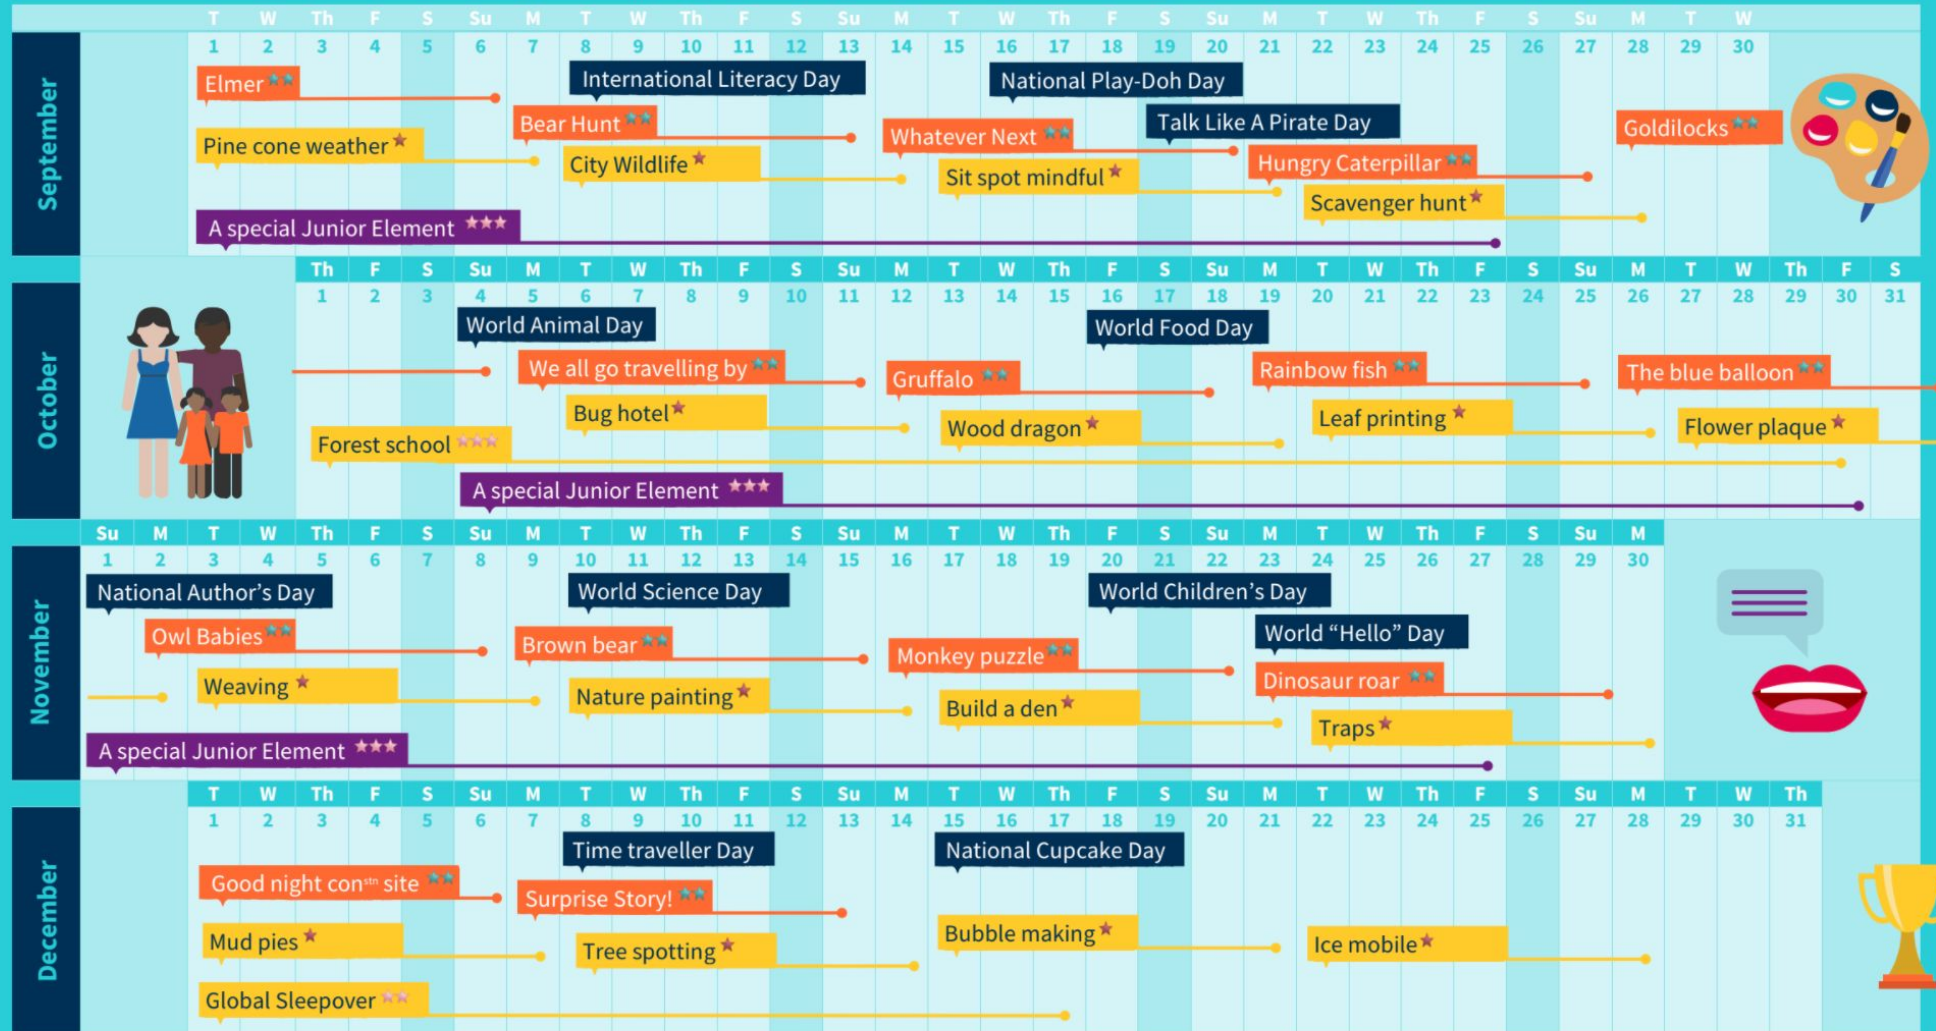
September

| T | W | Th | F | S | Su | M | T | W | Th | F | S | Su | M | T | W | Th | F | S | Su | M | T | W | Th | F | S | Su | M | T | W |
|---|---|---|---|---|---|---|---|---|---|---|---|---|---|---|---|---|---|---|---|---|---|---|---|---|---|---|---|---|---|
| 1 | 2 | 3 | 4 | 5 | 6 | 7 | 8 | 9 | 10 | 11 | 12 | 13 | 14 | 15 | 16 | 17 | 18 | 19 | 20 | 21 | 22 | 23 | 24 | 25 | 26 | 27 | 28 | 29 | 30 |

Elmer ★★
International Literacy Day
National Play-Doh Day
Bear Hunt ★★
Pine cone weather ★
Whatever Next ★★
Talk Like A Pirate Day
Goldilocks ★★
City Wildlife ★
Hungry Caterpillar ★★
Sit spot mindful ★
Scavenger hunt ★
A special Junior Element ★★★

October

| Th | F | S | Su | M | T | W | Th | F | S | Su | M | T | W | Th | F | S | Su | M | T | W | Th | F | S | Su | M | T | W | Th | F | S |
|---|---|---|---|---|---|---|---|---|---|---|---|---|---|---|---|---|---|---|---|---|---|---|---|---|---|---|---|---|---|---|
| 1 | 2 | 3 | 4 | 5 | 6 | 7 | 8 | 9 | 10 | 11 | 12 | 13 | 14 | 15 | 16 | 17 | 18 | 19 | 20 | 21 | 22 | 23 | 24 | 25 | 26 | 27 | 28 | 29 | 30 | 31 |

World Animal Day
World Food Day
We all go travelling by ★★
Gruffalo ★★
Rainbow fish ★★
The blue balloon ★★
Bug hotel ★
Wood dragon ★
Leaf printing ★
Flower plaque ★
Forest school ★★★
A special Junior Element ★★★

November

| Su | M | T | W | Th | F | S | Su | M | T | W | Th | F | S | Su | M | T | W | Th | F | S | Su | M | T | W | Th | F | S | Su | M |
|---|---|---|---|---|---|---|---|---|---|---|---|---|---|---|---|---|---|---|---|---|---|---|---|---|---|---|---|---|---|
| 1 | 2 | 3 | 4 | 5 | 6 | 7 | 8 | 9 | 10 | 11 | 12 | 13 | 14 | 15 | 16 | 17 | 18 | 19 | 20 | 21 | 22 | 23 | 24 | 25 | 26 | 27 | 28 | 29 | 30 |

National Author's Day
World Science Day
World Children's Day
Owl Babies ★★
World "Hello" Day
Brown bear ★★
Monkey puzzle ★★
Dinosaur roar ★★
Weaving ★
Nature painting ★
Build a den ★
Traps ★
A special Junior Element ★★★

December

| T | W | Th | F | S | Su | M | T | W | Th | F | S | Su | M | T | W | Th | F | S | Su | M | T | W | Th | F | S | Su | M | T | W | Th |
|---|---|---|---|---|---|---|---|---|---|---|---|---|---|---|---|---|---|---|---|---|---|---|---|---|---|---|---|---|---|---|
| 1 | 2 | 3 | 4 | 5 | 6 | 7 | 8 | 9 | 10 | 11 | 12 | 13 | 14 | 15 | 16 | 17 | 18 | 19 | 20 | 21 | 22 | 23 | 24 | 25 | 26 | 27 | 28 | 29 | 30 | 31 |

Time traveller Day
National Cupcake Day
Good night con$^{stn}$ site ★★
Surprise Story! ★★
Mud pies ★
Tree spotting ★
Bubble making ★
Ice mobile ★
Global Sleepover ★★